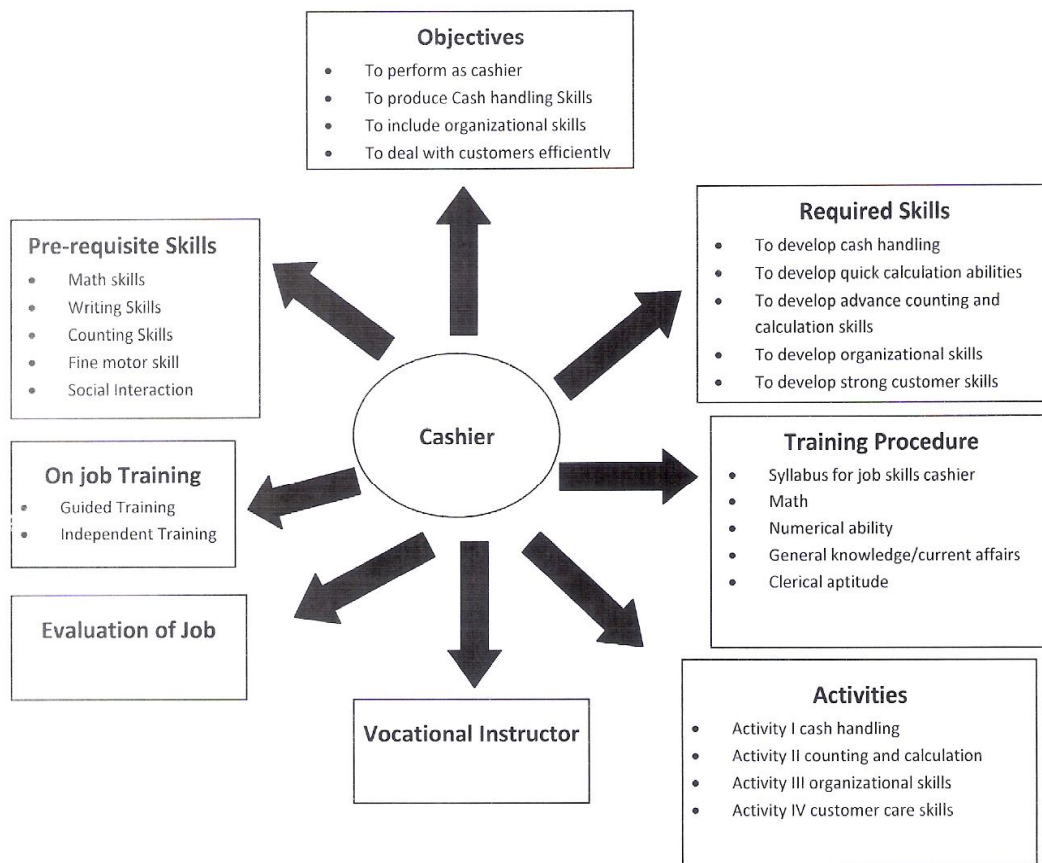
Objectives
- To perform as cashier
- To produce Cash handling Skills
- To include organizational skills
- To deal with customers efficiently

Pre-requisite Skills
- Math skills
- Writing Skills
- Counting Skills
- Fine motor skill
- Social Interaction

Required Skills
- To develop cash handling
- To develop quick calculation abilities
- To develop advance counting and calculation skills
- To develop organizational skills
- To develop strong customer skills

Cashier

On job Training
- Guided Training
- Independent Training

Training Procedure
- Syllabus for job skills cashier
- Math
- Numerical ability
- General knowledge/current affairs
- Clerical aptitude

Evaluation of Job

Vocational Instructor

Activities
- Activity I cash handling
- Activity II counting and calculation
- Activity III organizational skills
- Activity IV customer care skills